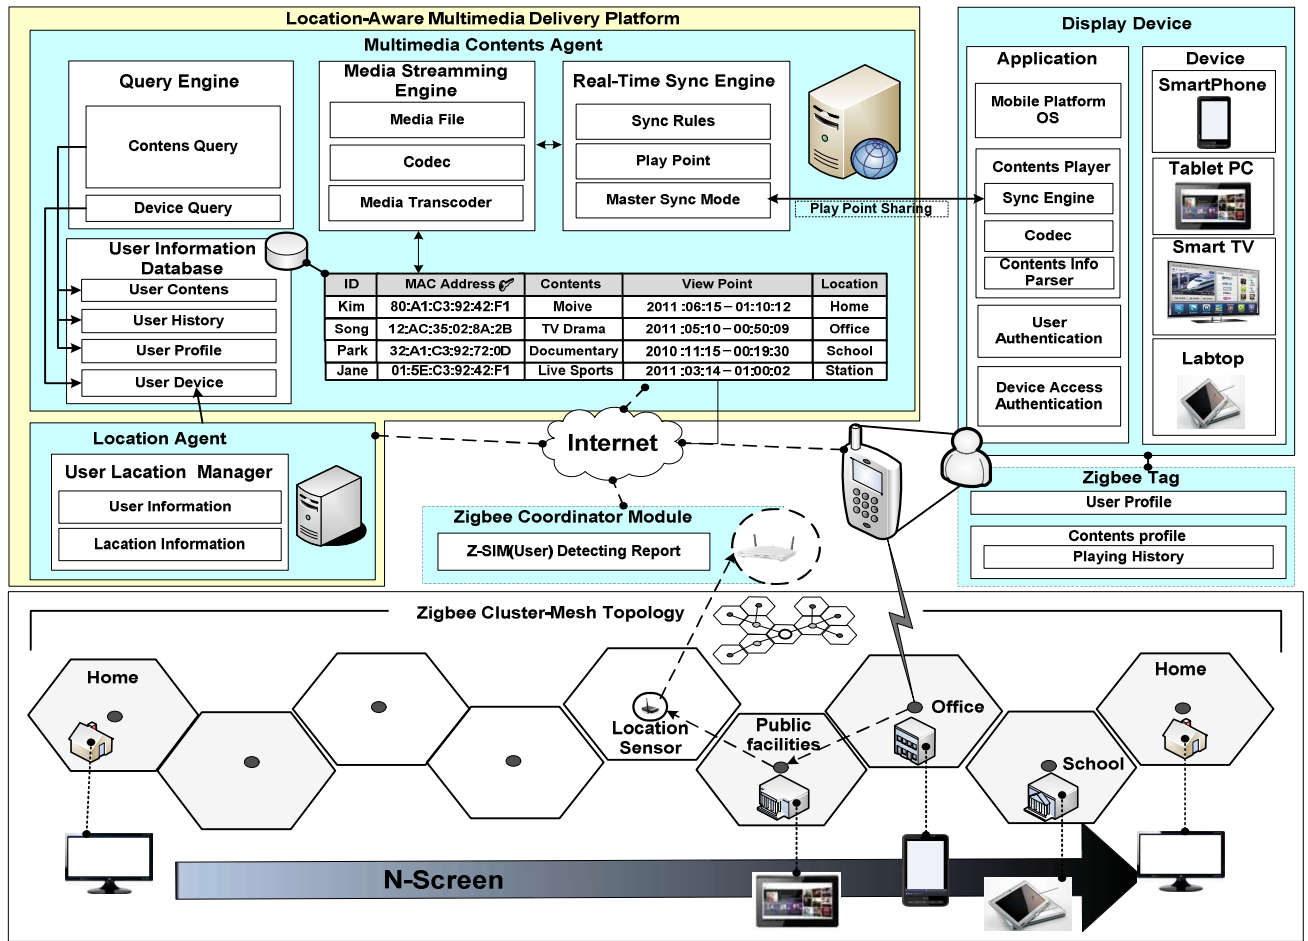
Location-Aware Multimedia Delivery Platform

Multimedia Contents Agent

Query Engine

Contens Query

Device Query

Media Streamming Engine

Media File

Codec

Media Transcoder

Real-Time Sync Engine

Sync Rules

Play Point

Master Sync Mode

Play Point Sharing

User Information Database

User Contens

User History

User Profile

User Device

| ID | MAC Address | Contents | View Point | Location |
|---|---|---|---|---|
| Kim | 80:A1:C3:92:42:F1 | Moive | 2011 :06:15 – 01:10:12 | Home |
| Song | 12:AC:35:02:8A:2B | TV Drama | 2011 :05:10 – 00:50:09 | Office |
| Park | 32:A1:C3:92:72:0D | Documentary | 2010 :11:15 – 00:19:30 | School |
| Jane | 01:5E:C3:92:42:F1 | Live Sports | 2011 :03:14 – 01:00:02 | Station |

Display Device

Application

Mobile Platform OS

Contents Player

Sync Engine

Codec

Contents Info Parser

User Authentication

Device Access Authentication

Device

SmartPhone

Tablet PC

Smart TV

Labtop

Location Agent

User Lacation Manager

User Information

Lacation Information

Internet

Zigbee Coordinator Module

Z-SIM(User) Detecting Report

Zigbee Tag

User Profile

Contents profile

Playing History

Zigbee Cluster-Mesh Topology

Home

Location Sensor

Public facilities

Office

School

Home

N-Screen